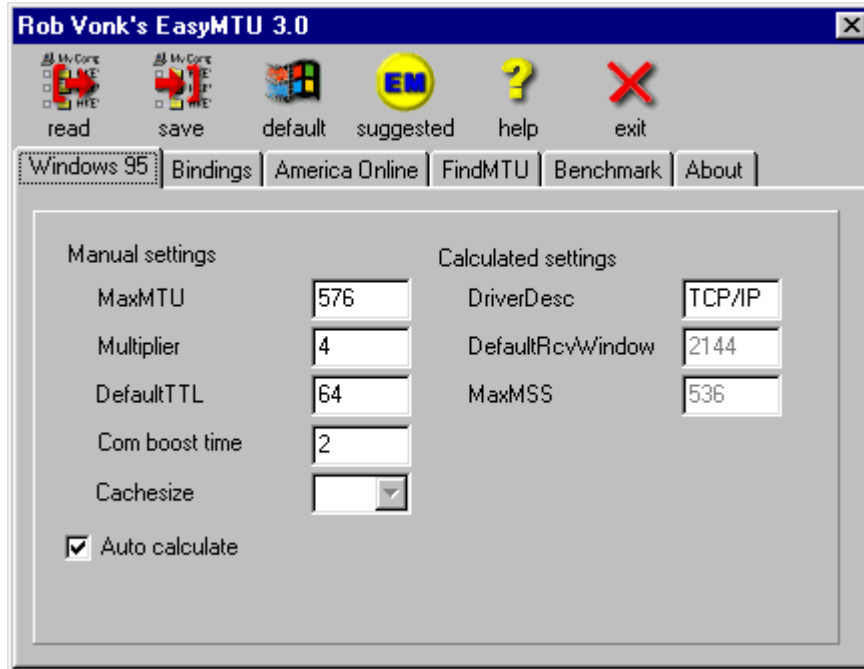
Rob Vonk's EasyMTU 3.0

read save default suggested help exit

EM

Windows 95 | Bindings | America Online | FindMTU | Benchmark | About

Manual settings

MaxMTU 576

Multiplier 4

DefaultTTL 64

Com boost time 2

Cachesize

Auto calculate

Calculated settings

DriverDesc TCP/IP

DefaultRcvWindow 2144

MaxMSS 536